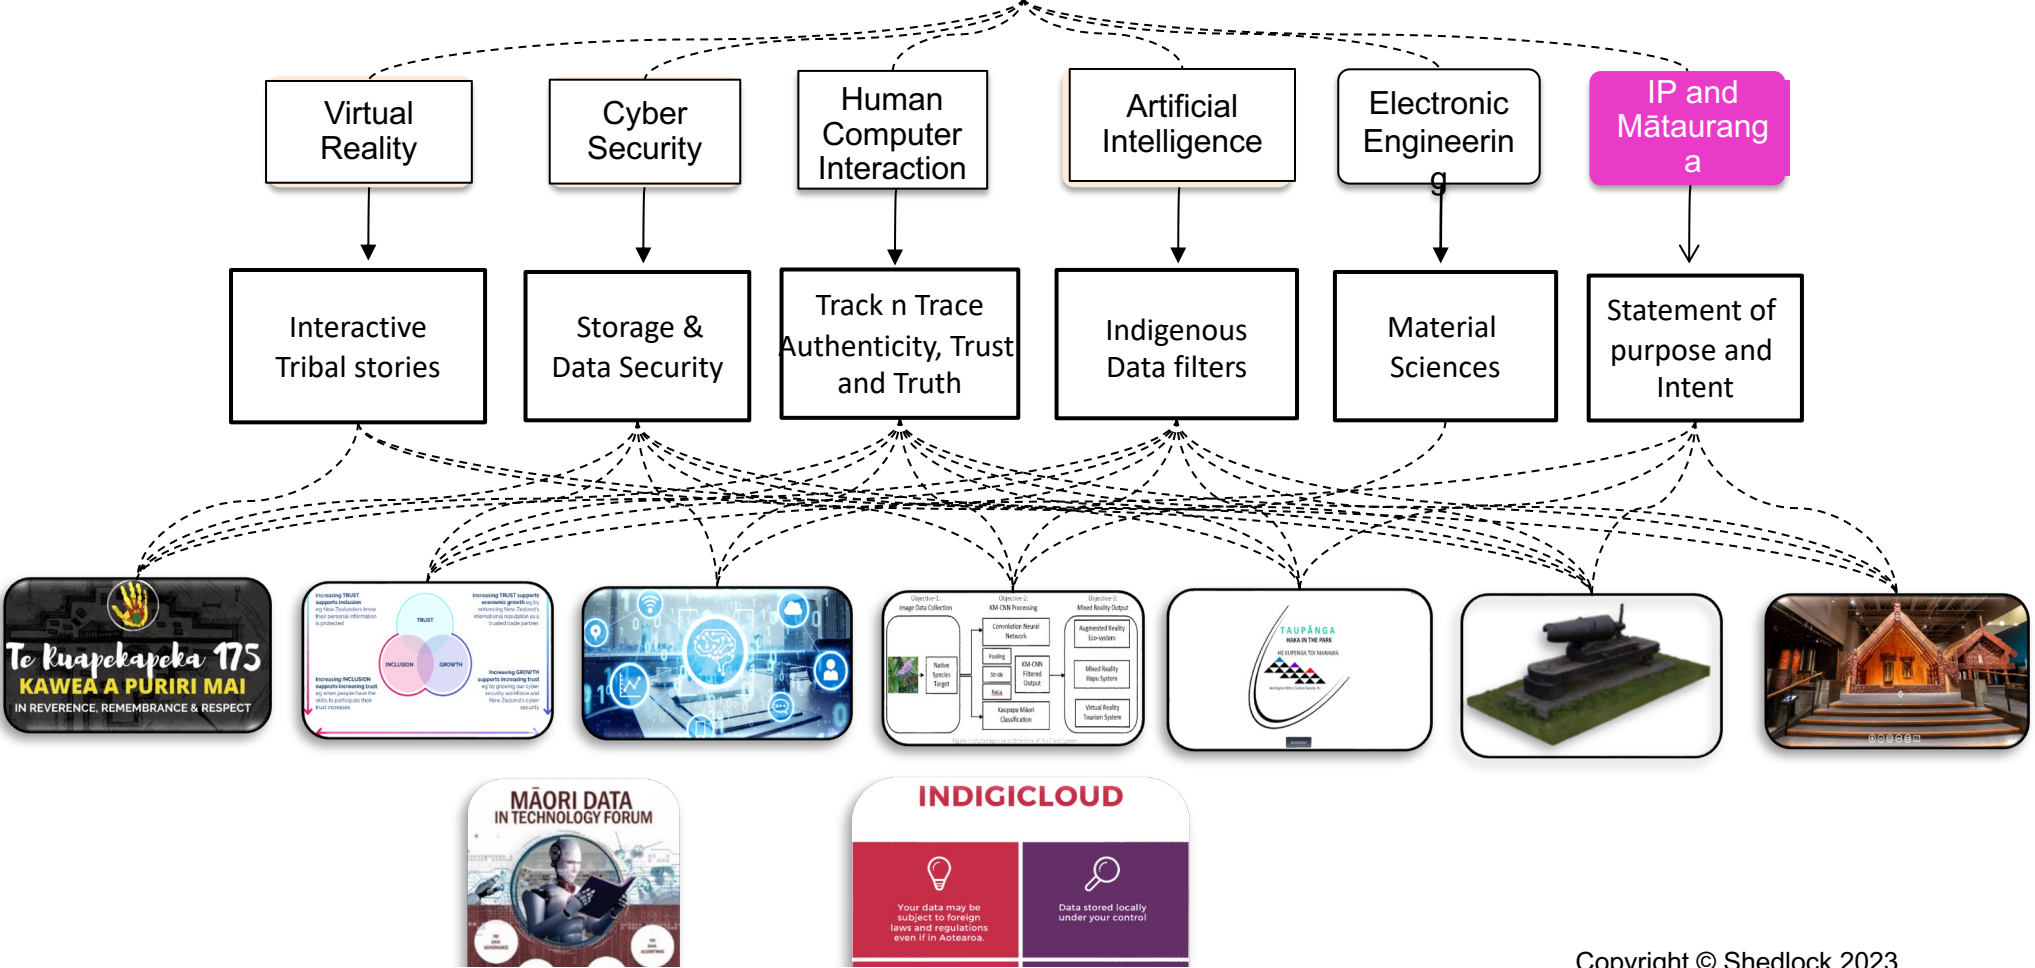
Virtual Reality

Cyber Security

Human Computer Interaction

Artificial Intelligence

Electronic Engineerin g

IP and Mātaurang a

Interactive Tribal stories

Storage & Data Security

Track n Trace Authenticity, Trust and Truth

Indigenous Data filters

Material Sciences

Statement of purpose and Intent

Te Ruapekapeka 175
KAWEA A PURIRI MAI
IN REVERENCE, REMEMBRANCE & RESPECT

TRUST
INCLUSION
GROWTH

TAUPĀNGA

MĀORI DATA IN TECHNOLOGY FORUM

INDIGICLOUD
Your data may be subject to foreign laws and regulations even if in Aotearoa.
Data stored locally under your control

Copyright © Shedlock 2023